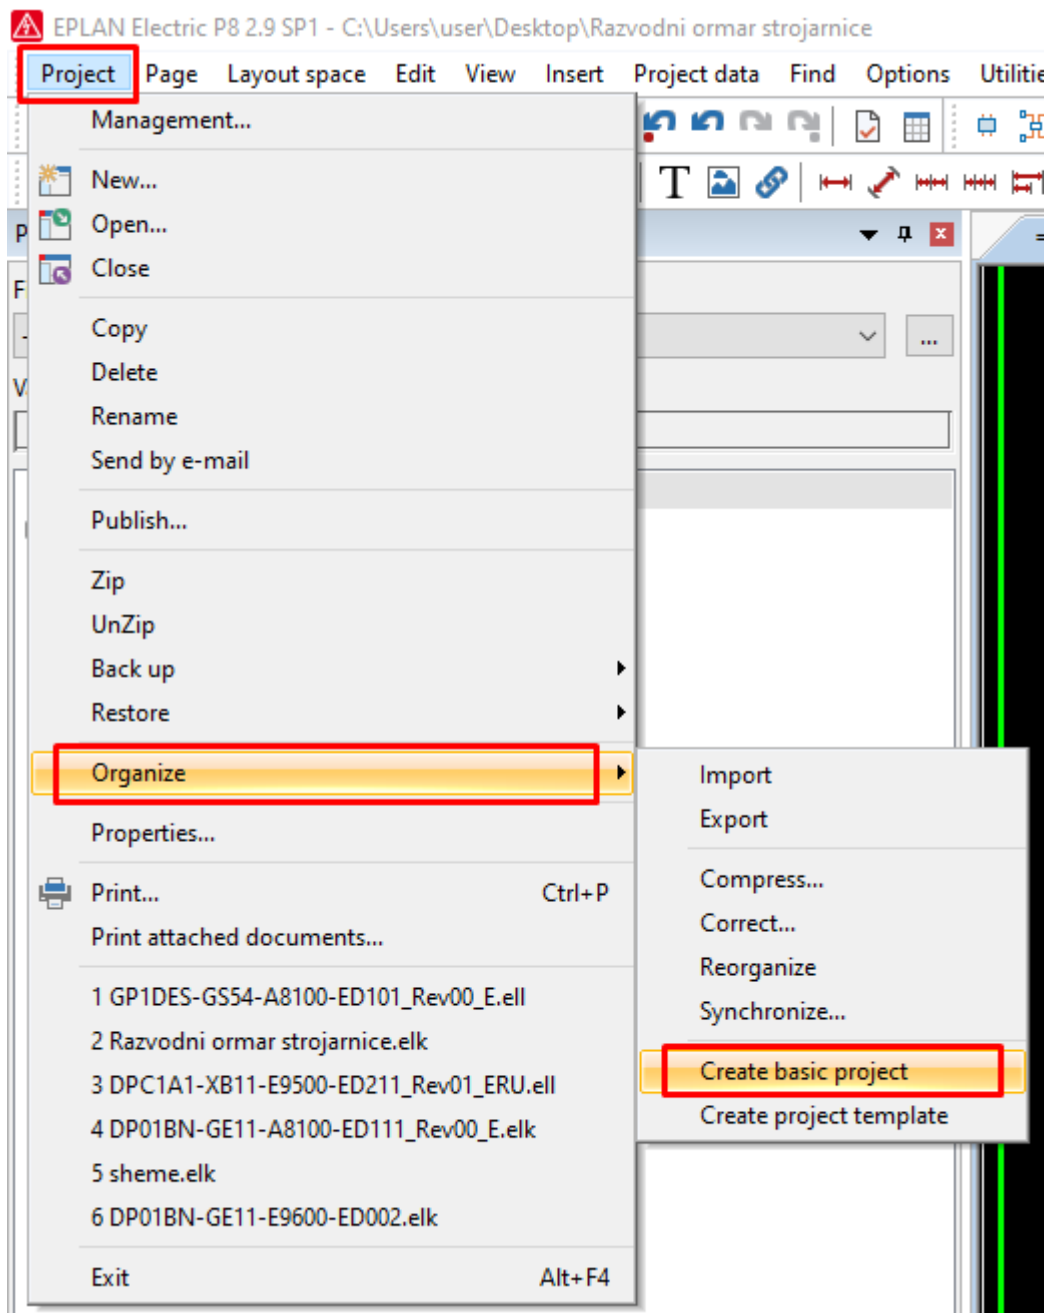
EPLAN Electric P8 2.9 SP1 - C:\Users\user\Desktop\Razvodni ormar strojarnice

Project Page Layout space Edit View Insert Project data Find Options Utilitie

Management...

New...
Open...
Close

Copy
Delete
Rename
Send by e-mail

Publish...

Zip
UnZip
Back up
Restore

Organize

Properties...

Print... Ctrl+P
Print attached documents...

1 GP1DES-GS54-A8100-ED101_Rev00_E.ell
2 Razvodni ormar strojarnice.elk
3 DPC1A1-XB11-E9500-ED211_Rev01_ERU.ell
4 DP01BN-GE11-A8100-ED111_Rev00_E.elk
5 sheme.elk
6 DP01BN-GE11-E9600-ED002.elk

Exit Alt+F4

Import
Export

Compress...
Correct...
Reorganize
Synchronize...

Create basic project
Create project template

...